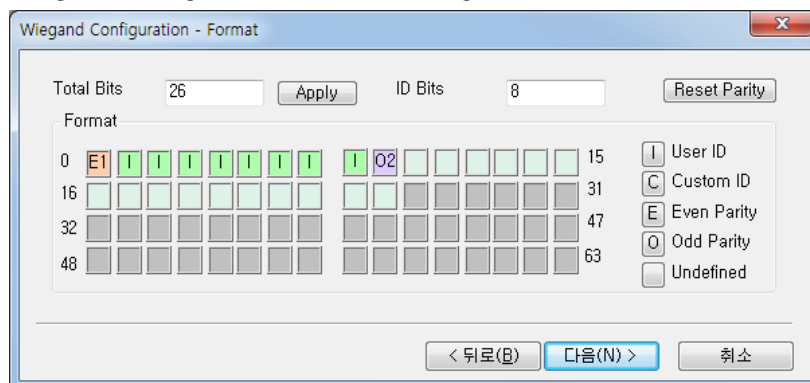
Wiegand Configuration - Format

Total Bits 26 Apply ID Bits 8 Reset Parity

Format

| | | | | | | | | | | | | | | | | | |
|---|---|---|---|---|---|---|---|---|---|---|---|---|---|---|---|---|---|
| 0 | E1 | I | I | I | I | I | I | I | I | O2 | | | | | | | 15 |
| 16 | | | | | | | | | | | | | | | | | 31 |
| 32 | | | | | | | | | | | | | | | | | 47 |
| 48 | | | | | | | | | | | | | | | | | 63 |

I User ID
C Custom ID
E Even Parity
O Odd Parity
Undefined

< 뒤로(B) 다음(N) > 취소